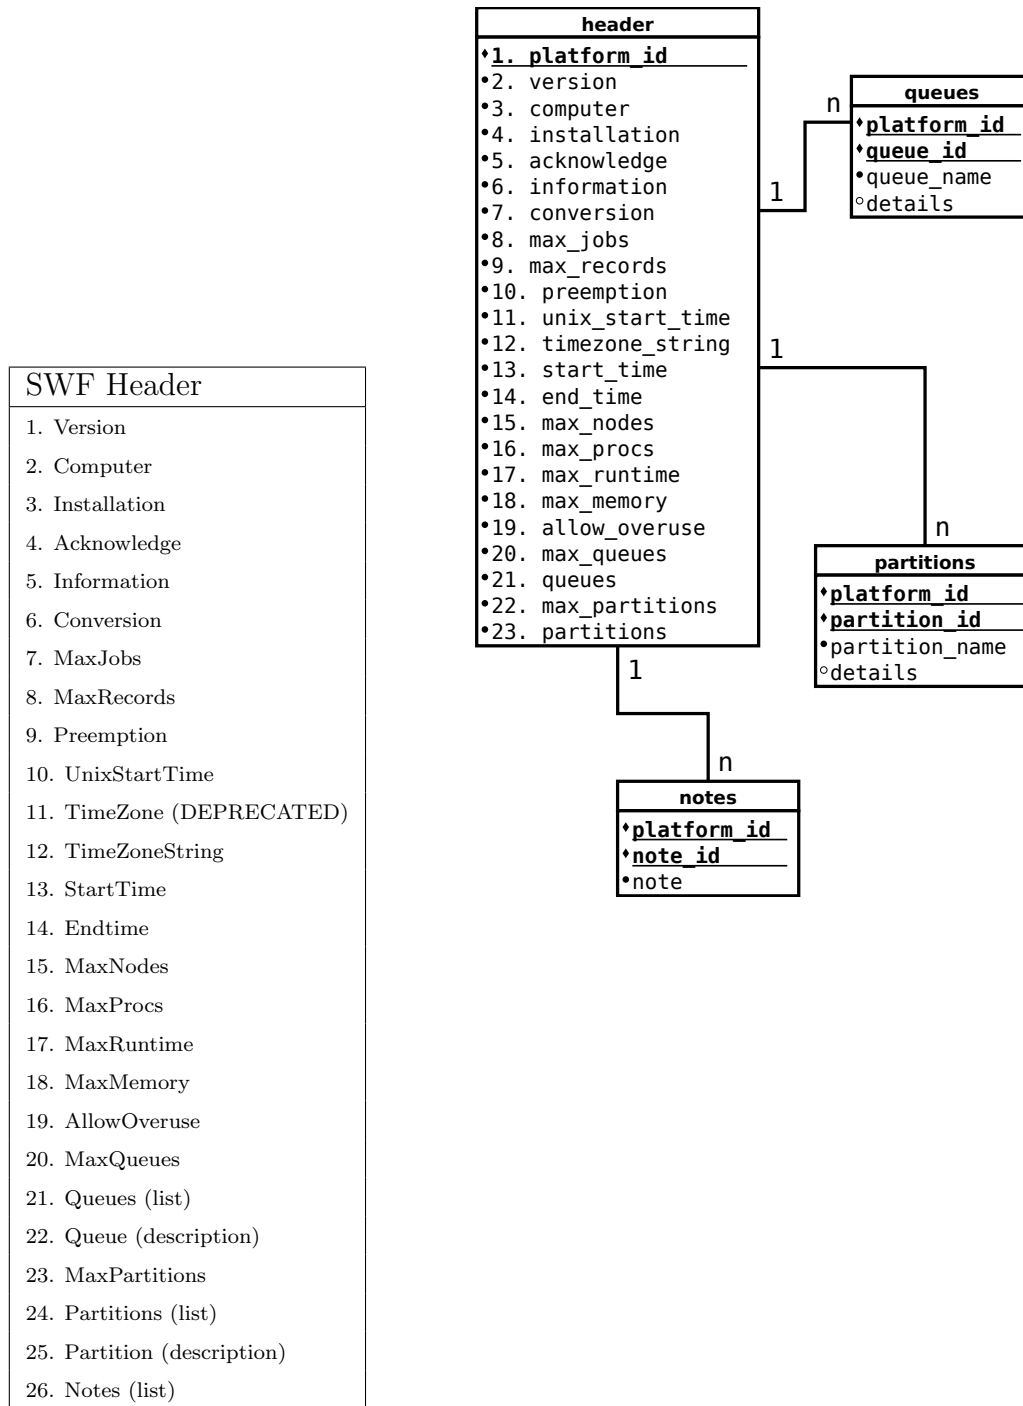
SWF Header

1. Version
2. Computer
3. Installation
4. Acknowledge
5. Information
6. Conversion
7. MaxJobs
8. MaxRecords
9. Preemption
10. UnixStartTime
11. TimeZone (DEPRECATED)
12. TimeZoneString
13. StartTime
14. Endtime
15. MaxNodes
16. MaxProcs
17. MaxRuntime
18. MaxMemory
19. AllowOveruse
20. MaxQueues
21. Queues (list)
22. Queue (description)
23. MaxPartitions
24. Partitions (list)
25. Partition (description)
26. Notes (list)

header
1. platform_id
2. version
3. computer
4. installation
5. acknowledge
6. information
7. conversion
8. max_jobs
9. max_records
10. preemption
11. unix_start_time
12. timezone_string
13. start_time
14. end_time
15. max_nodes
16. max_procs
17. max_runtime
18. max_memory
19. allow_overuse
20. max_queues
21. queues
22. max_partitions
23. partitions

1
n
queues
platform_id
queue_id
queue_name
details

1
n
partitions
platform_id
partition_id
partition_name
details

1
n
notes
platform_id
note_id
note